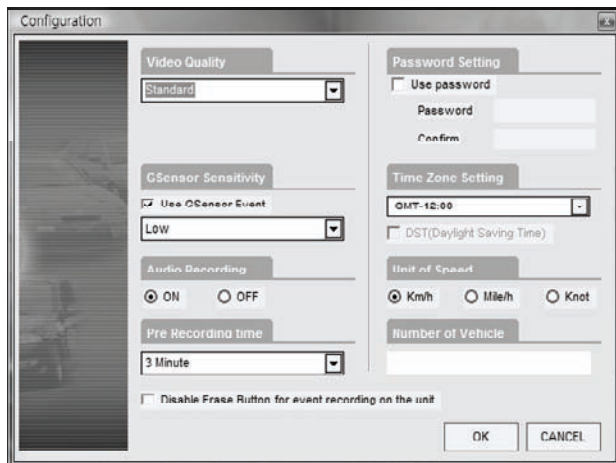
Configuration

Video Quality
Standard

GSensor Sensitivity
Use GSensor Event
Low

Audio Recording
ON
OFF

Pre Recording time
3 Minute

Password Setting
Use password
Password
Confirm

Time Zone Setting
GMT-12:00
DST(Daylight Saving Time)

Unit of Speed
Km/h
Mile/h
Knot

Number of Vehicle

Disable Erase Button for event recording on the unit

OK
CANCEL